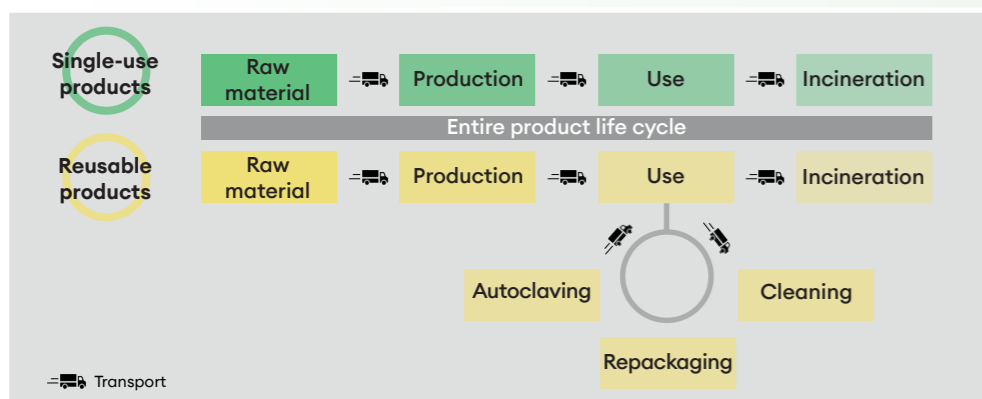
Single-use products

Raw material

Production

Use

Incineration

Entire product life cycle

Reusable products

Raw material

Production

Use

Incineration

Autoclaving

Cleaning

Repackaging

Transport